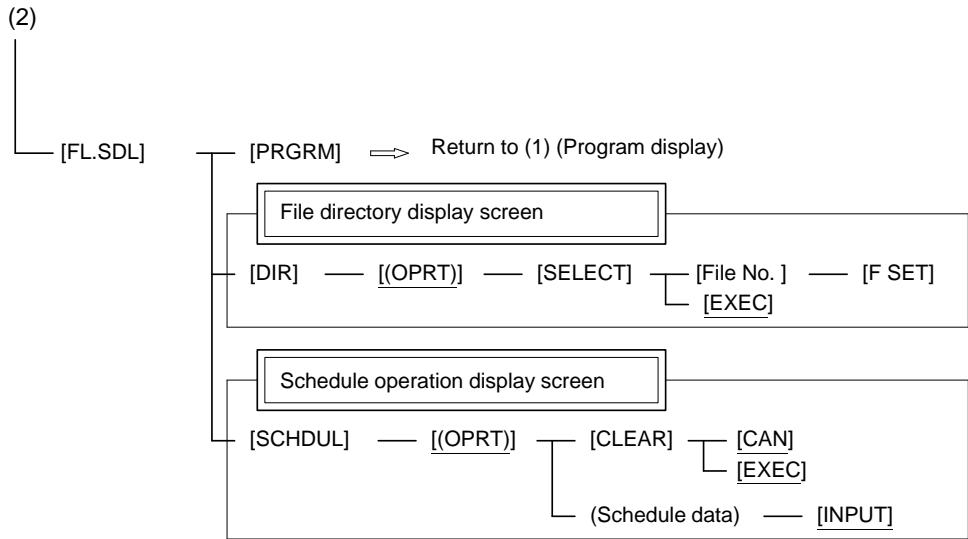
(2)

[FL.SDL]

[PRGRM] Return to (1) (Program display)

File directory display screen

[DIR] [(OPRT)] [SELECT] [File No. ] [F SET]

[EXEC]

Schedule operation display screen

[SCHDUL] [(OPRT)] [CLEAR] [CAN]

[EXEC]

(Schedule data) [INPUT]